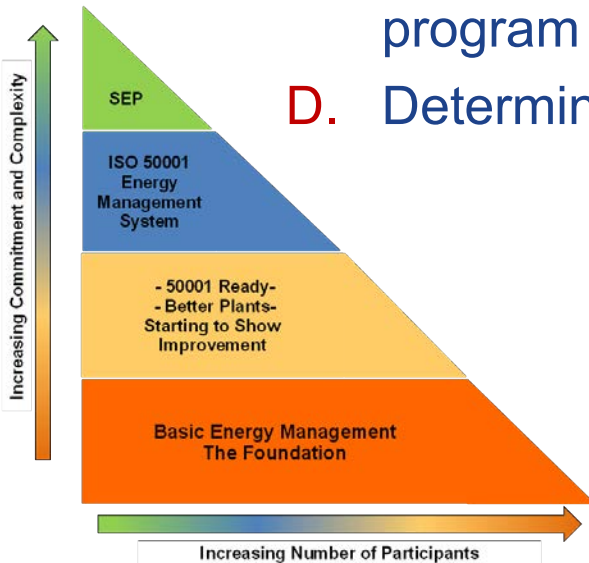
program

D. Determir

Increasing Commitment and Complexity

SEP

ISO 50001 Energy Management System

- 50001 Ready-
- Better Plants-
Starting to Show Improvement

Basic Energy Management
The Foundation

Increasing Number of Participants